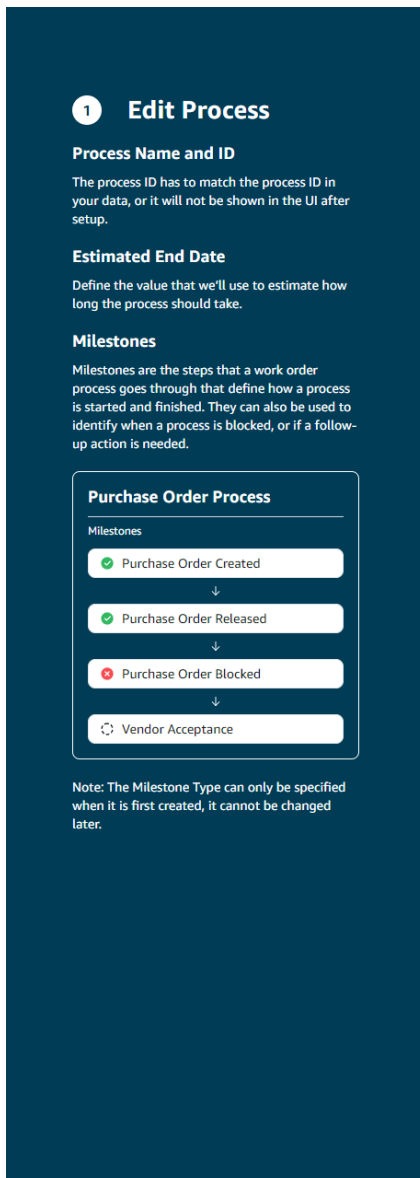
1 Edit Process

Process Name and ID

The process ID has to match the process ID in your data, or it will not be shown in the UI after setup.

Estimated End Date

Define the value that we'll use to estimate how long the process should take.

Milestones

Milestones are the steps that a work order process goes through that define how a process is started and finished. They can also be used to identify when a process is blocked, or if a follow-up action is needed.

Purchase Order Process

Milestones

Purchase Order Created

↓

Purchase Order Released

↓

Purchase Order Blocked

↓

Vendor Acceptance

Note: The Milestone Type can only be specified when it is first created, it cannot be changed later.